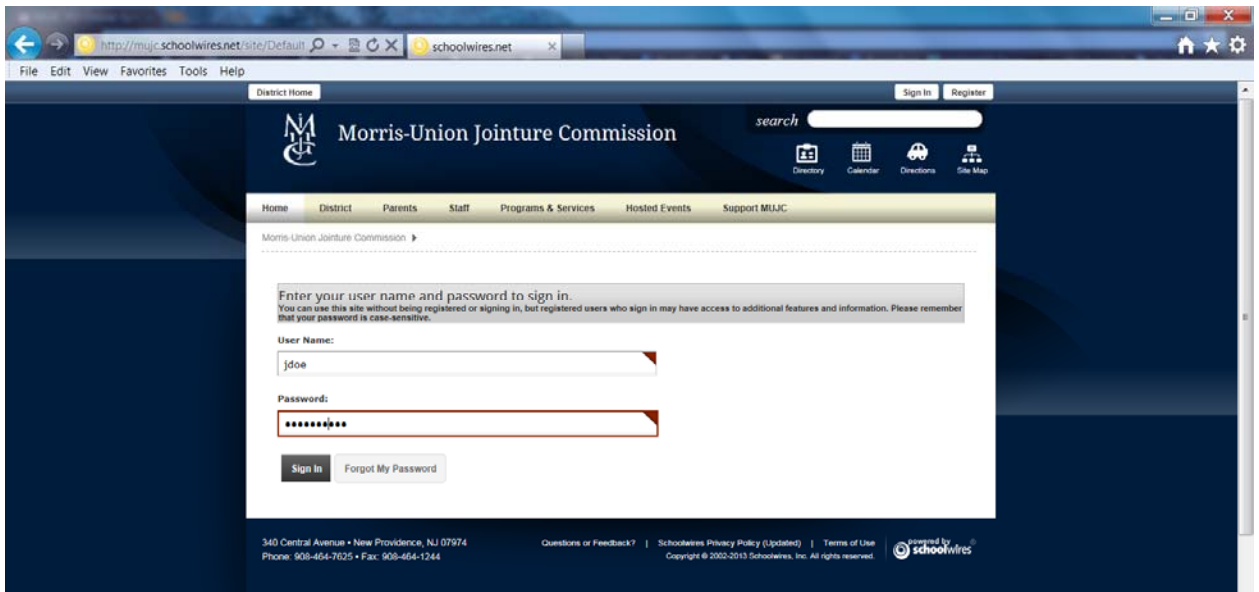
http://mujc.schoolwires.net/site/Default
schoolwires.net

File Edit View Favorites Tools Help

District Home

Sign In Register

Morris-Union Jointure Commission

search

Directory Calendar Directions Site Map

Home District Parents Staff Programs & Services Hosted Events Support MUJC

Morris-Union Jointure Commission

Enter your user name and password to sign in.
You can use this site without being registered or signing in, but registered users who sign in may have access to additional features and information. Please remember that your password is case-sensitive.

User Name:

jdoe

Password:

••••••••••

Sign In Forgot My Password

340 Central Avenue • New Providence, NJ 07974
Phone: 908-464-7625 • Fax: 908-464-1244

Questions or Feedback? | Schoolwires Privacy Policy (Updated) | Terms of Use
Copyright © 2002-2013 Schoolwires, Inc. All rights reserved.

powered by schoolwires